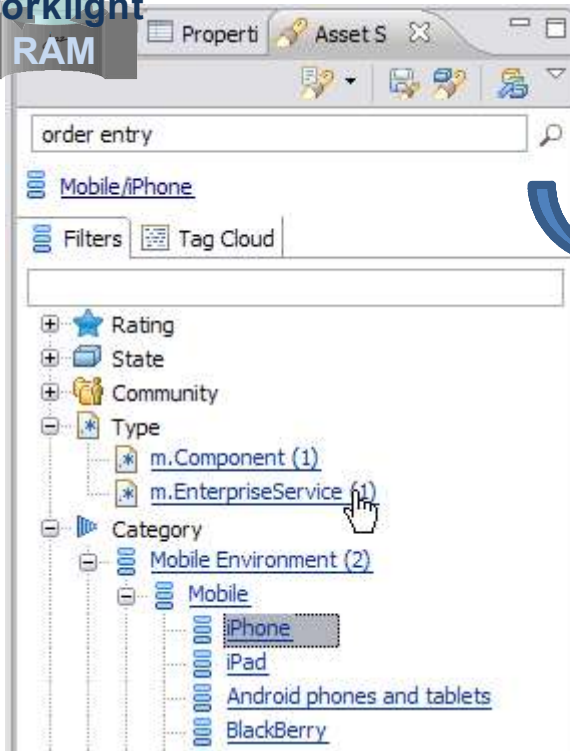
orklight
RAM

Properti
Asset S

order entry

Mobile/iPhone

Filters
Tag Cloud

Rating
State
Community
Type
m.Component (1)
m.EnterpriseService (1)
Category
Mobile Environment (2)
Mobile
iPhone
iPad
Android phones and tablets
BlackBerry